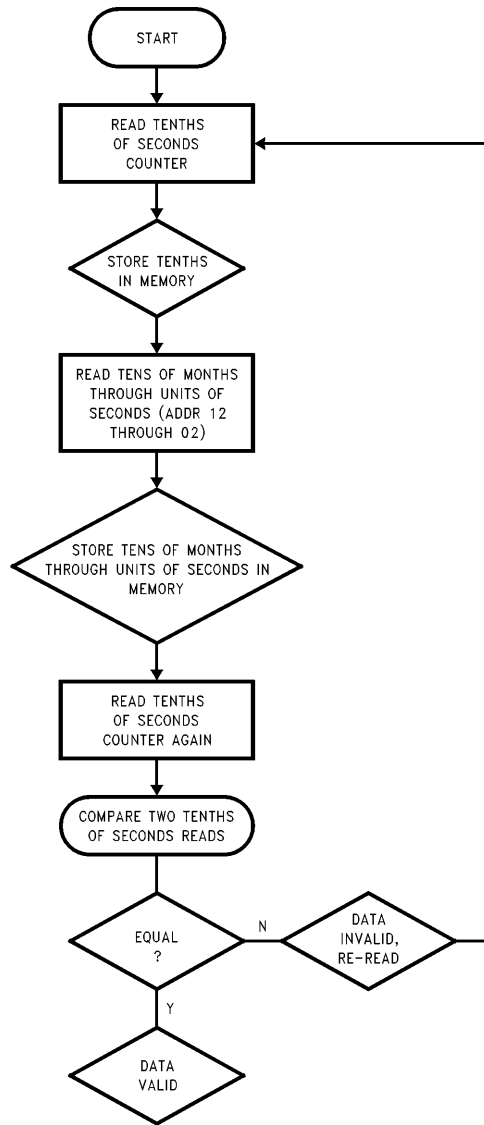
START

READ TENTHS OF SECONDS COUNTER

STORE TENTHS IN MEMORY

READ TENS OF MONTHS THROUGH UNITS OF SECONDS (ADDR 12 THROUGH 02)

STORE TENS OF MONTHS THROUGH UNITS OF SECONDS IN MEMORY

READ TENTHS OF SECONDS COUNTER AGAIN

COMPARE TWO TENTHS OF SECONDS READS

EQUAL ?

N

DATA INVALID, RE-READ

Y

DATA VALID